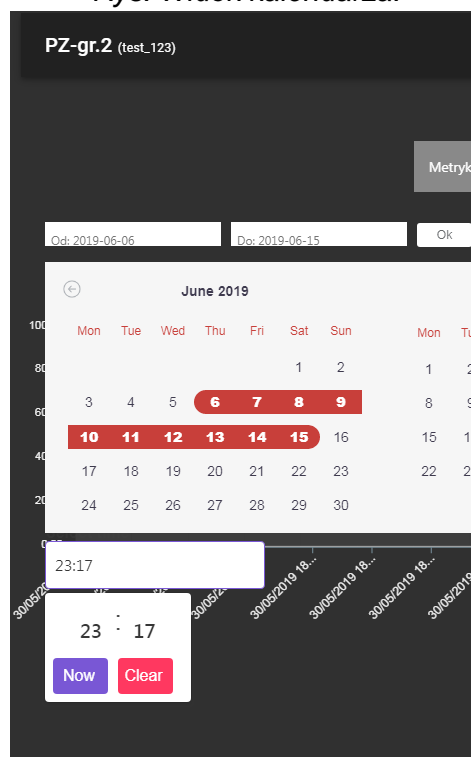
Ayc. Widok kalendarza:

PZ-gr.2 (test_123)

Metryk

Od: 2019-06-06
Do: 2019-06-15
Ok

June 2019

| Mon | Tue | Wed | Thu | Fri | Sat | Sun |
|---|---|---|---|---|---|---|
| | | | | | 1 | 2 |
| 3 | 4 | 5 | 6 | 7 | 8 | 9 |
| 10 | 11 | 12 | 13 | 14 | 15 | 16 |
| 17 | 18 | 19 | 20 | 21 | 22 | 23 |
| 24 | 25 | 26 | 27 | 28 | 29 | 30 |

Mon Tu
1 2
8 9
15 1
22 2

100
80
60
40
20
0.00

23:17

23 : 17

Now Clear

30/05/2 30/05/2 30/05/2019 18... 30/05/2019 18... 30/05/2019 18... 30/05/